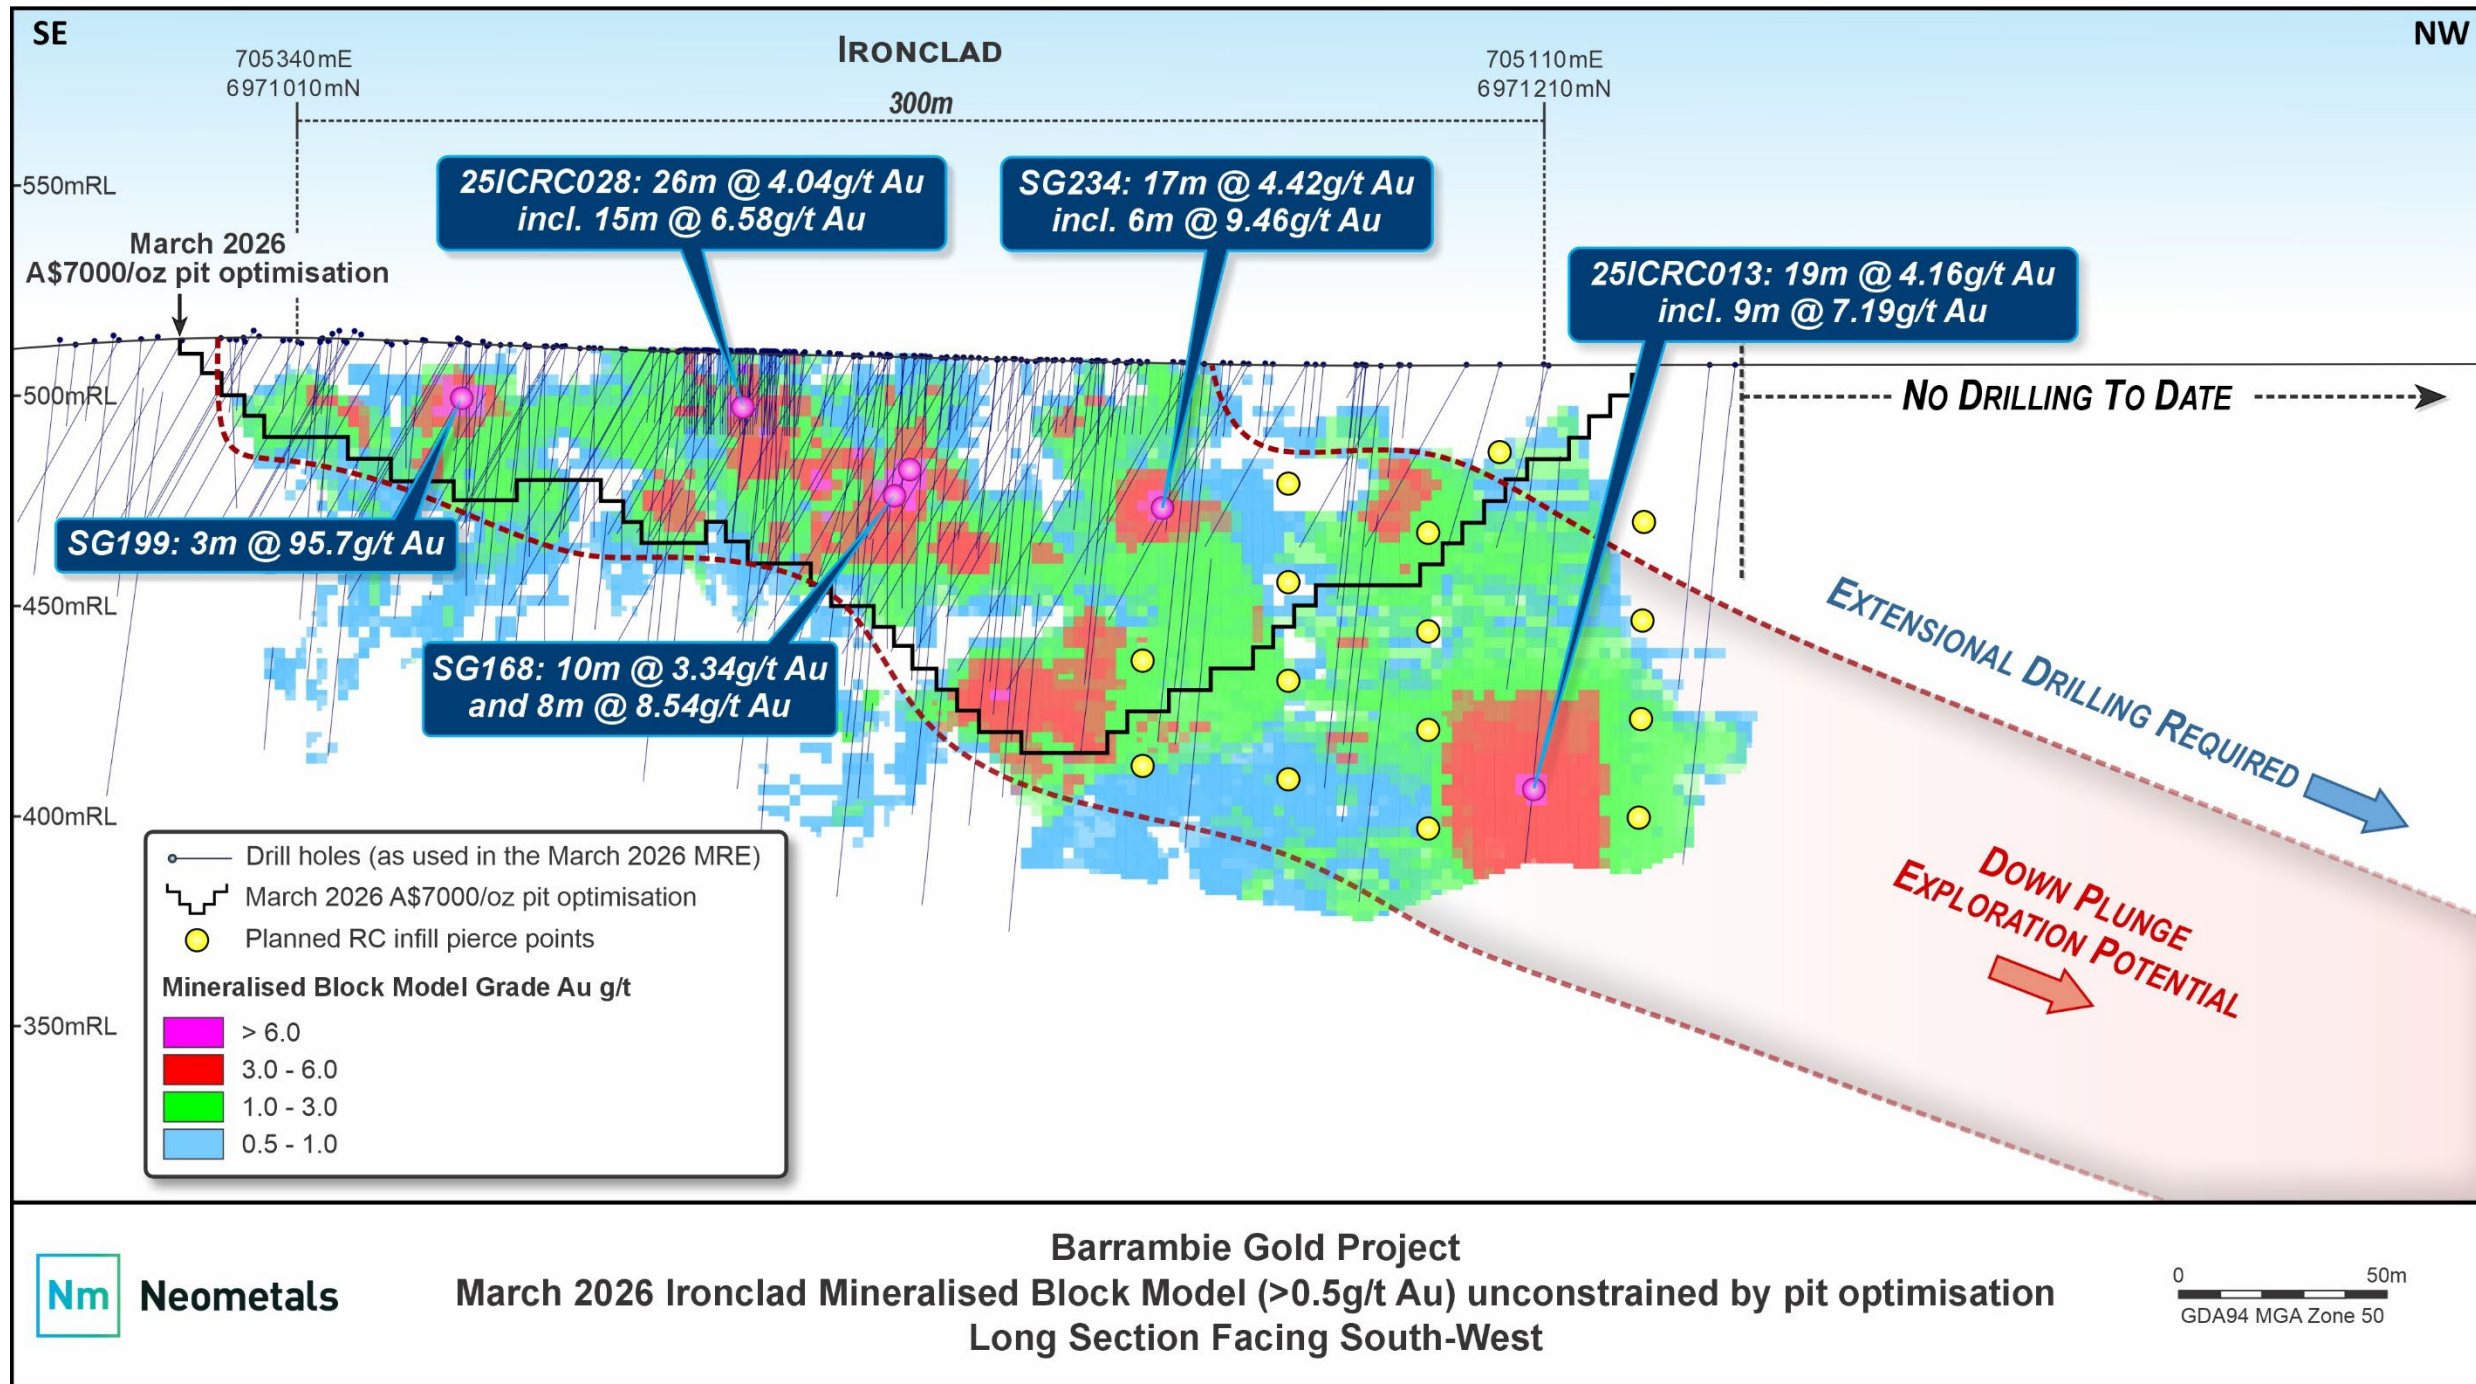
SE

IRONCLAD

NW

705340mE
6971010mN

300m

705110mE
6971210mN

550mRL

25ICRC028: 26m @ 4.04g/t Au
incl. 15m @ 6.58g/t Au

SG234: 17m @ 4.42g/t Au
incl. 6m @ 9.46g/t Au

March 2026
A$7000/oz pit optimisation

25ICRC013: 19m @ 4.16g/t Au
incl. 9m @ 7.19g/t Au

500mRL

NO DRILLING TO DATE

SG199: 3m @ 95.7g/t Au

450mRL

EXTENSIONAL DRILLING REQUIRED

SG168: 10m @ 3.34g/t Au
and 8m @ 8.54g/t Au

400mRL

Drill holes (as used in the March 2026 MRE)
March 2026 A$7000/oz pit optimisation
Planned RC infill pierce points

Mineralised Block Model Grade Au g/t
> 6.0
3.0 - 6.0
1.0 - 3.0
0.5 - 1.0

350mRL

DOWN PLUNGE
EXPLORATION POTENTIAL

Nm Neometals

Barrambie Gold Project
March 2026 Ironclad Mineralised Block Model (>0.5g/t Au) unconstrained by pit optimisation
Long Section Facing South-West

0 50m
GDA94 MGA Zone 50